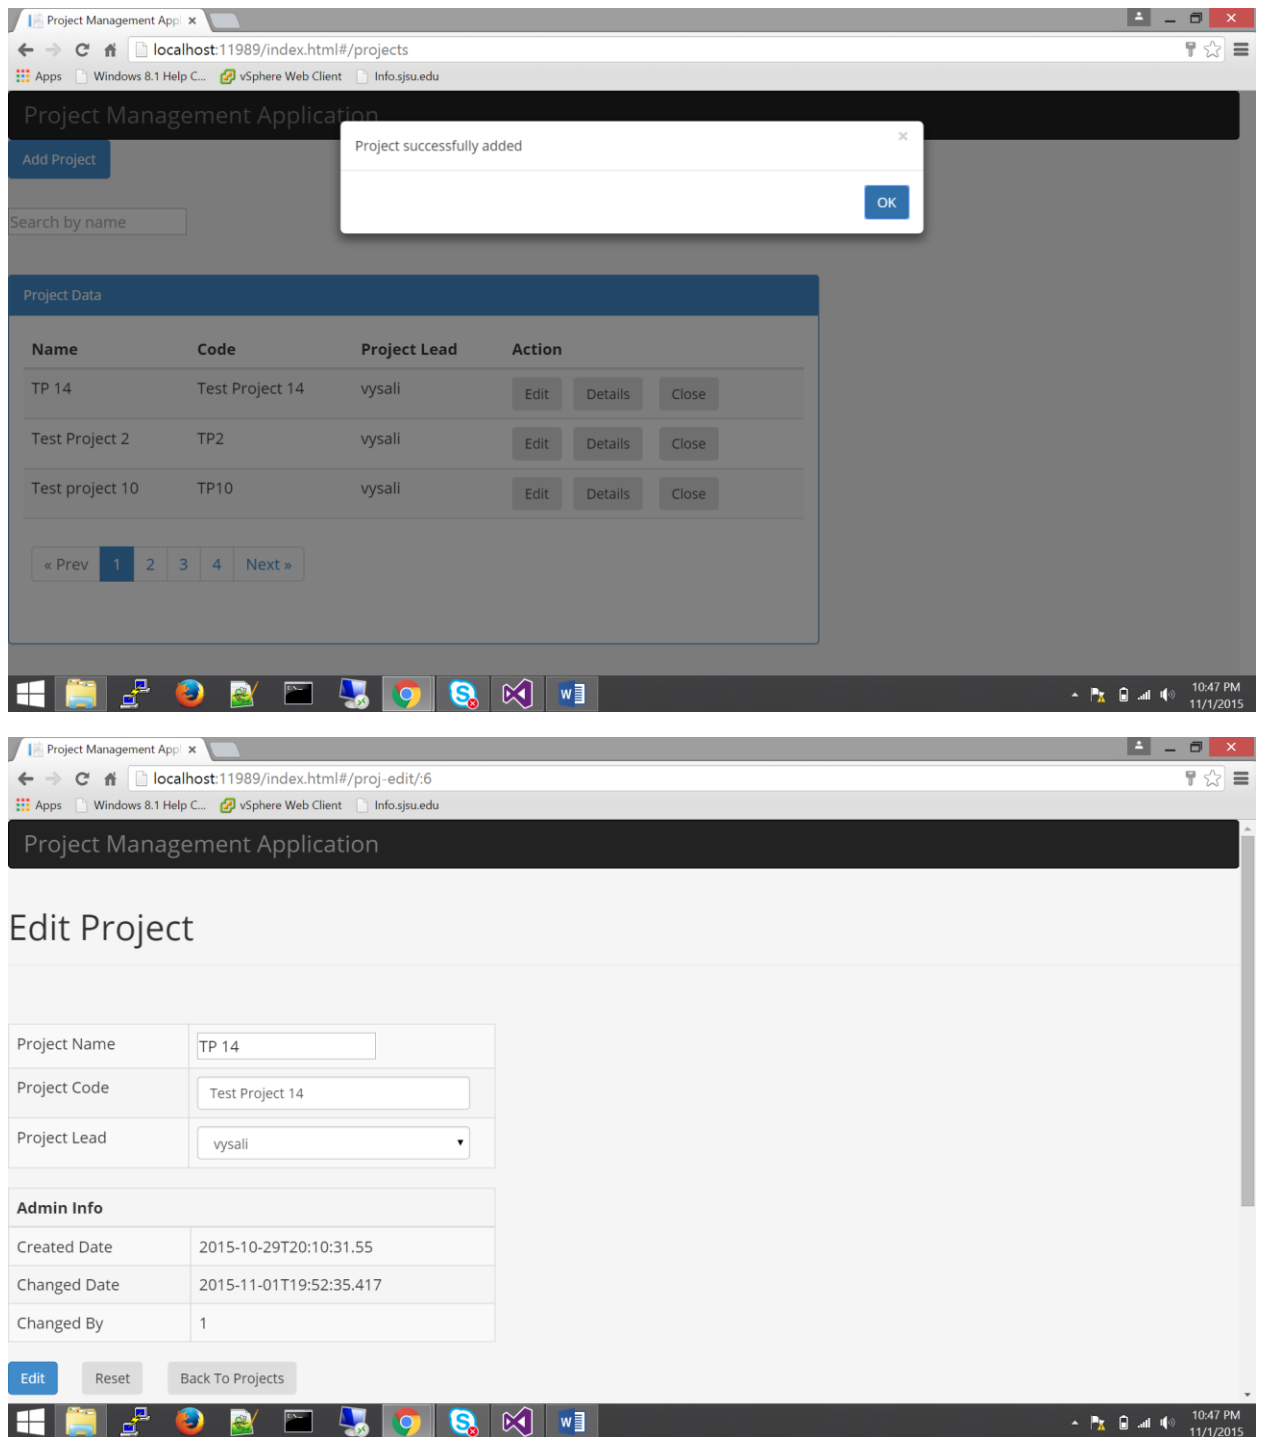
Project Management Appl ×

localhost:11989/index.html#/projects

Apps Windows 8.1 Help C... vSphere Web Client Info.sjsu.edu

Project Management Application

Add Project

Search by name

Project successfully added ×

OK

Project Data

| Name | Code | Project Lead | Action |
|---|---|---|---|
| TP 14 | Test Project 14 | vysali | Edit Details Close |
| Test Project 2 | TP2 | vysali | Edit Details Close |
| Test project 10 | TP10 | vysali | Edit Details Close |

« Prev 1 2 3 4 Next »

10:47 PM 11/1/2015

Project Management Appl ×

localhost:11989/index.html#/proj-edit/:6

Apps Windows 8.1 Help C... vSphere Web Client Info.sjsu.edu

Project Management Application

Edit Project

| Project Name | TP 14 |
|---|---|
| Project Code | Test Project 14 |
| Project Lead | vysali |

| Admin Info | |
|---|---|
| Created Date | 2015-10-29T20:10:31.55 |
| Changed Date | 2015-11-01T19:52:35.417 |
| Changed By | 1 |

Edit Reset Back To Projects

10:47 PM 11/1/2015